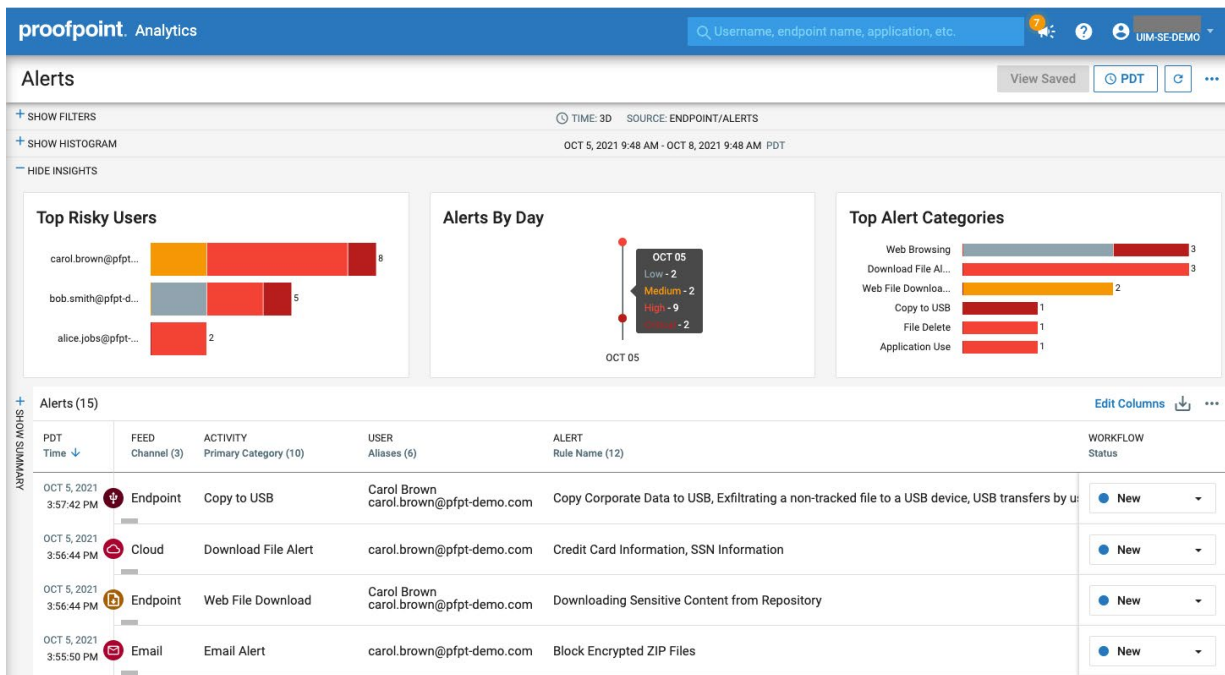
proofpoint. Analytics

Username, endpoint name, application, etc.

7

UIM-SE-DEMO

Alerts

View Saved PDT

+ SHOW FILTERS

TIME: 3D SOURCE: ENDPOINT/ALERTS

+ SHOW HISTOGRAM

OCT 5, 2021 9:48 AM - OCT 8, 2021 9:48 AM PDT

— HIDE INSIGHTS

Top Risky Users

carol.brown@pfpt... 8

bob.smith@pfpt-d... 5

alice.jobs@pfpt-... 2

Alerts By Day

OCT 05
Low - 2
Medium - 2
High - 9
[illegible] - 2

OCT 05

Top Alert Categories

Web Browsing 3
Download File Al... 3
Web File Downloa... 2
Copy to USB 1
File Delete 1
Application Use 1

+ SHOW SUMMARY

Alerts (15)

Edit Columns

| PDT Time | FEED Channel (3) | ACTIVITY Primary Category (10) | USER Aliases (6) | ALERT Rule Name (12) | WORKFLOW Status |
|---|---|---|---|---|---|
| OCT 5, 2021 3:57:42 PM | Endpoint | Copy to USB | Carol Brown carol.brown@pfpt-demo.com | Copy Corporate Data to USB, Exfiltrating a non-tracked file to a USB device, USB transfers by u | New |
| OCT 5, 2021 3:56:44 PM | Cloud | Download File Alert | carol.brown@pfpt-demo.com | Credit Card Information, SSN Information | New |
| OCT 5, 2021 3:56:44 PM | Endpoint | Web File Download | Carol Brown carol.brown@pfpt-demo.com | Downloading Sensitive Content from Repository | New |
| OCT 5, 2021 3:55:50 PM | Email | Email Alert | carol.brown@pfpt-demo.com | Block Encrypted ZIP Files | New |